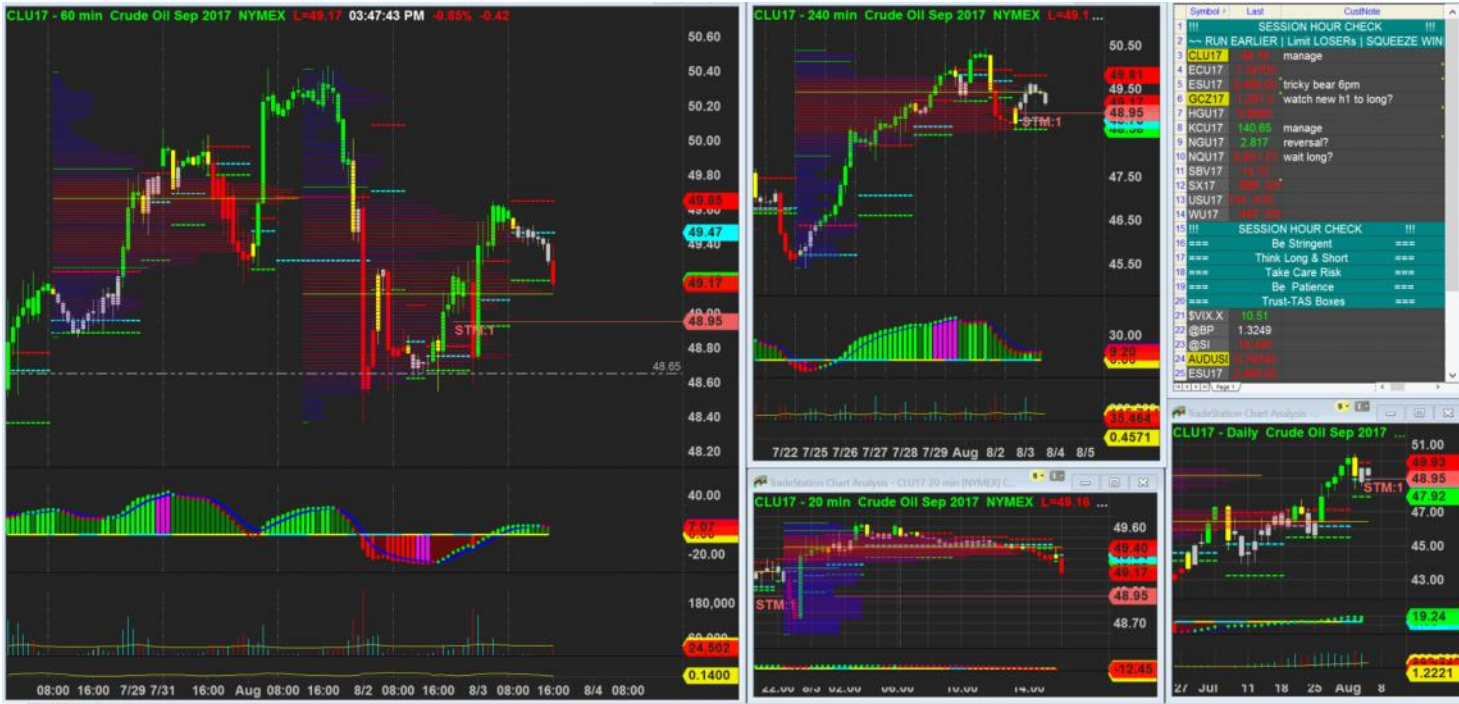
CLU17 - 60 min Crude Oil Sep 2017 NYMEX L=49.17 03:47:43 PM -0.85% -0.42

50.60
50.40
50.20
50.00
49.80
49.65
49.47
49.40
49.17
48.95
STM:1
48.80
48.65
48.60
48.40
48.20

40.00
7.07
-20.00

180,000
24.502
0.1400

08:00 16:00 7/29 7/31 16:00 Aug 08:00 16:00 8/2 08:00 16:00 8/3 08:00 16:00 8/4 08:00

CLU17 - 240 min Crude Oil Sep 2017 NYMEX L=49.1 ...

50.50
49.81
49.50
49.17
48.95
STM:1
47.50
46.50
45.50

30.00
9.20

35.464
0.4571

7/22 7/25 7/26 7/27 7/28 7/29 Aug 8/2 8/3 8/4 8/5

| | Symbol | Last | CustNote |
|---|---|---|---|
| 1 | !!! | SESSION HOUR CHECK | !!! |
| 2 | ~~ RUN EARLIER \| Limit LOSERs \| SQUEEZE WIN | | |
| 3 | CLU17 | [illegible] | manage |
| 4 | ECU17 | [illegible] | |
| 5 | ESU17 | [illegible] | tricky bear 6pm |
| 6 | GCZ17 | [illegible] | watch new h1 to long? |
| 7 | HGU17 | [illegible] | |
| 8 | KCU17 | 140.65 | manage |
| 9 | NGU17 | 2.817 | reversal? |
| 10 | NQU17 | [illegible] | wait long? |
| 11 | SBV17 | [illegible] | |
| 12 | SX17 | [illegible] | |
| 13 | USU17 | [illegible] | |
| 14 | WU17 | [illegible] | |
| 15 | !!! | SESSION HOUR CHECK | !!! |
| 16 | === | Be Stringent | === |
| 17 | === | Think Long & Short | === |
| 18 | === | Take Care Risk | === |
| 19 | === | Be Patience | === |
| 20 | === | Trust-TAS Boxes | === |
| 21 | $VIX.X | 10.51 | |
| 22 | @BP | 1.3249 | |
| 23 | @SI | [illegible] | |
| 24 | AUDUSI | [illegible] | |
| 25 | ESU17 | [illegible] | |

TradeStation Chart Analysis - CLU17 20 min [NYMEX] C...
CLU17 - 20 min Crude Oil Sep 2017 NYMEX L=49.16
49.60
49.40
49.17
48.95
STM:1
48.70
-12.45
22:00 8/3 02:00 06:00 10:00 14:00

TradeStation Chart Analysis -
CLU17 - Daily Crude Oil Sep 2017 ...
51.00
49.93
48.95
STM:1
47.92
47.00
45.00
43.00
19.24
1.2221
27 Jul 11 18 25 Aug 8